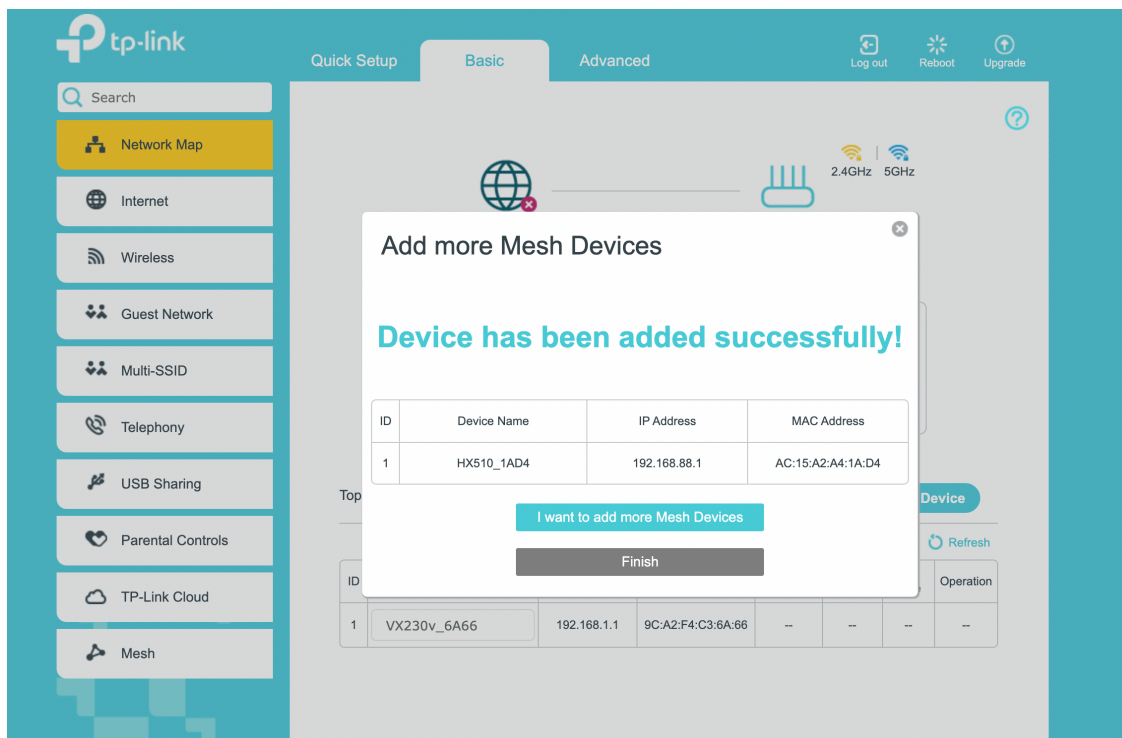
tp-link

Quick Setup
Basic
Advanced

Log out
Reboot
Upgrade

Search

Network Map
Internet
Wireless
Guest Network
Multi-SSID
Telephony
USB Sharing
Parental Controls
TP-Link Cloud
Mesh

2.4GHz 5GHz

Add more Mesh Devices

Device has been added successfully!

| ID | Device Name | IP Address | MAC Address |
|---|---|---|---|
| 1 | HX510_1AD4 | 192.168.88.1 | AC:15:A2:A4:1A:D4 |

I want to add more Mesh Devices

Finish

Top

Device

Refresh

| ID | | | | | | | Operation |
|---|---|---|---|---|---|---|---|
| 1 | VX230v_6A66 | 192.168.1.1 | 9C:A2:F4:C3:6A:66 | -- | -- | -- | -- |